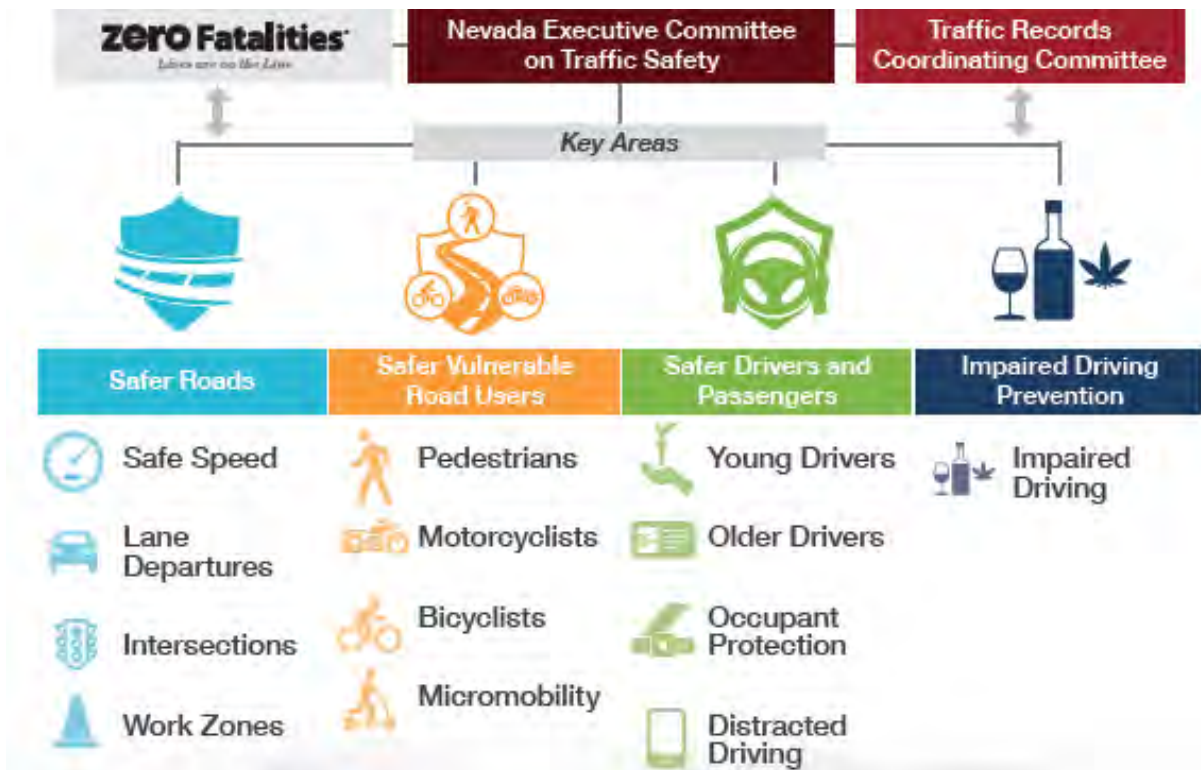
zero Fatalities
Lives are on the Line

Nevada Executive Committee on Traffic Safety

Traffic Records Coordinating Committee

Key Areas

Safer Roads

Safe Speed

Lane Departures

Intersections

Work Zones

Safer Vulnerable Road Users

Pedestrians

Motorcyclists

Bicyclists

Micromobility

Safer Drivers and Passengers

Young Drivers

Older Drivers

Occupant Protection

Distracted Driving

Impaired Driving Prevention

Impaired Driving